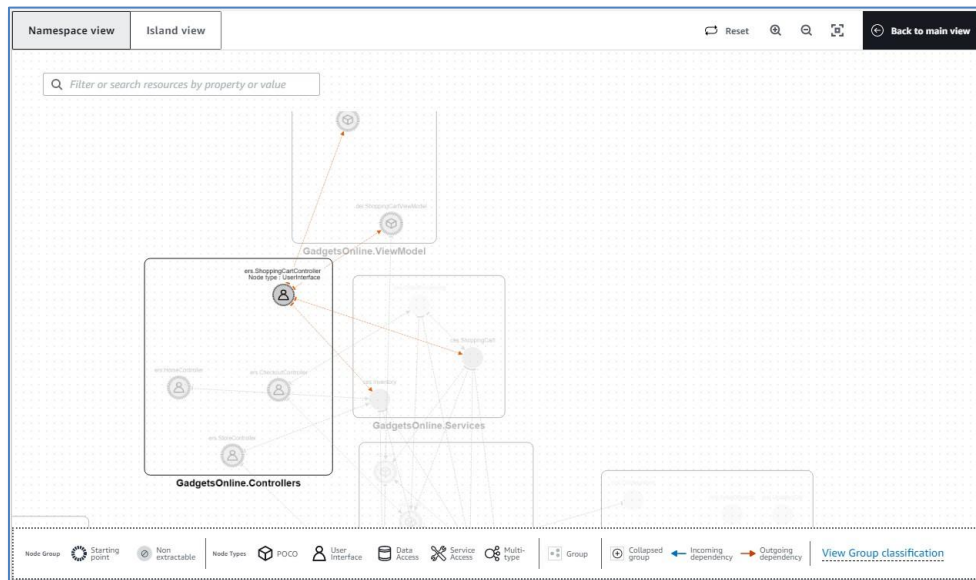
Namespace view Island view

Reset

Back to main view

Filter or search resources by property or value

els.ShoppingCartViewModel

GadgetsOnline.ViewModel

ers.ShoppingCartController
Node type : UserInterface

ers.HomeController

ers.CheckoutController

ers.StoreController

GadgetsOnline.Controllers

ces.ShoppingCart

ces.Inventory

GadgetsOnline.Services

Node Group Starting point Non extractable Node Types POCO User Interface Data Access Service Access Multi-type Group Collapsed group Incoming dependency Outgoing dependency View Group classification